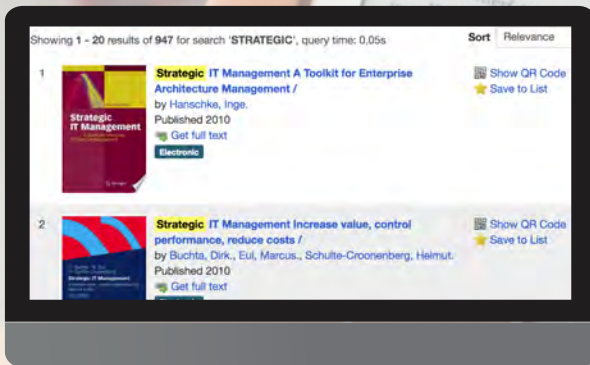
Showing 1 - 20 results of 947 for search 'STRATEGIC', query time: 0.05s

Sort Relevance

1

Strategic IT Management

Strategic IT Management A Toolkit for Enterprise Architecture Management /

by Hanschke, Inge.

Published 2010

Get full text

Electronic

Show QR Code

Save to List

2

Strategic IT Management

Strategic IT Management Increase value, control performance, reduce costs /

by Buchta, Dirk., Eul, Marcus., Schulte-Croonenberg, Helmut.

Published 2010

Get full text

Show QR Code

Save to List